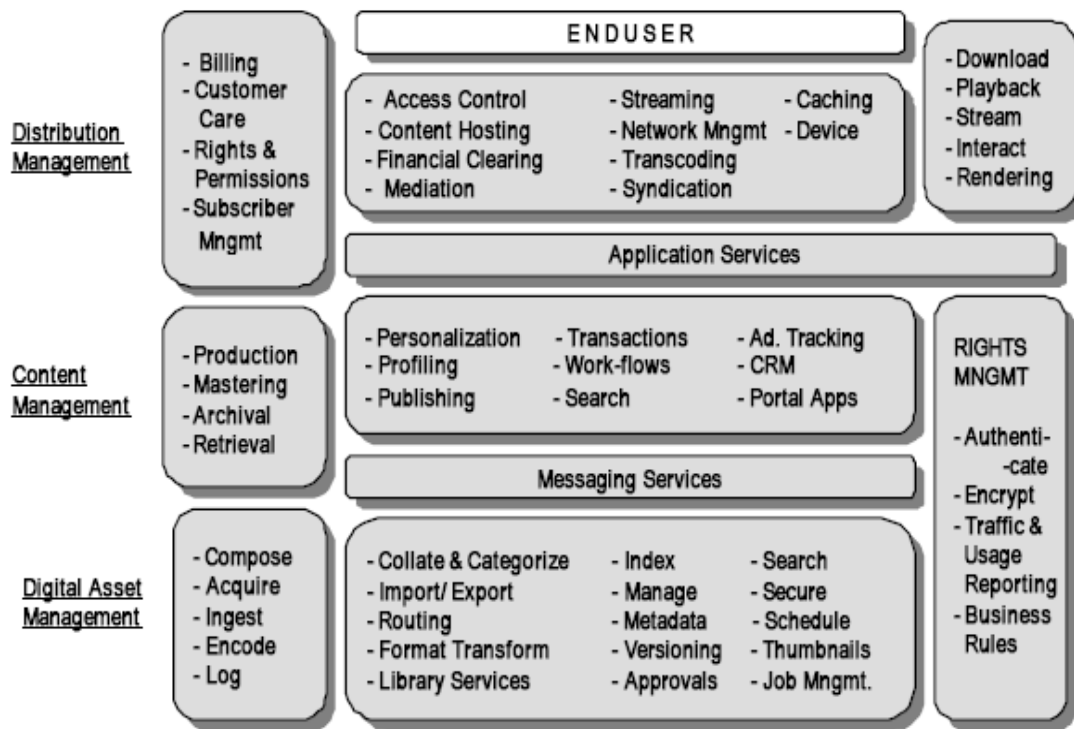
Distribution Management

- Billing
- Customer Care
- Rights & Permissions
- Subscriber Mngmt

ENDUSER

- Access Control
- Content Hosting
- Financial Clearing
- Mediation

- Streaming
- Network Mngmt
- Transcoding
- Syndication

- Caching
- Device

- Download
- Playback
- Stream
- Interact
- Rendering

Application Services

Content Management

- Production
- Mastering
- Archival
- Retrieval

- Personalization
- Profiling
- Publishing

- Transactions
- Work-flows
- Search

- Ad. Tracking
- CRM
- Portal Apps

RIGHTS MNGMT

- Authenticate
- Encrypt
- Traffic & Usage Reporting
- Business Rules

Messaging Services

Digital Asset Management

- Compose
- Acquire
- Ingest
- Encode
- Log

- Collate & Categorize
- Import/ Export
- Routing
- Format Transform
- Library Services

- Index
- Manage
- Metadata
- Versioning
- Approvals

- Search
- Secure
- Schedule
- Thumbnails
- Job Mngmt.